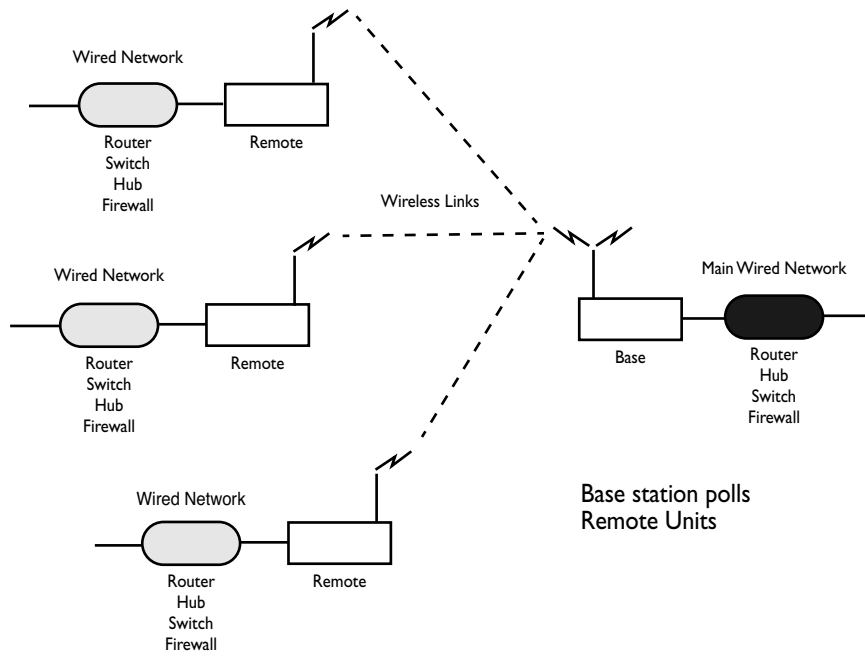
Wired Network

Router
Switch
Hub
Firewall

Remote

Wireless Links

Wired Network

Router
Switch
Hub
Firewall

Remote

Base

Main Wired Network

Router
Hub
Switch
Firewall

Wired Network

Router
Hub
Switch
Firewall

Remote

Base station polls
Remote Units